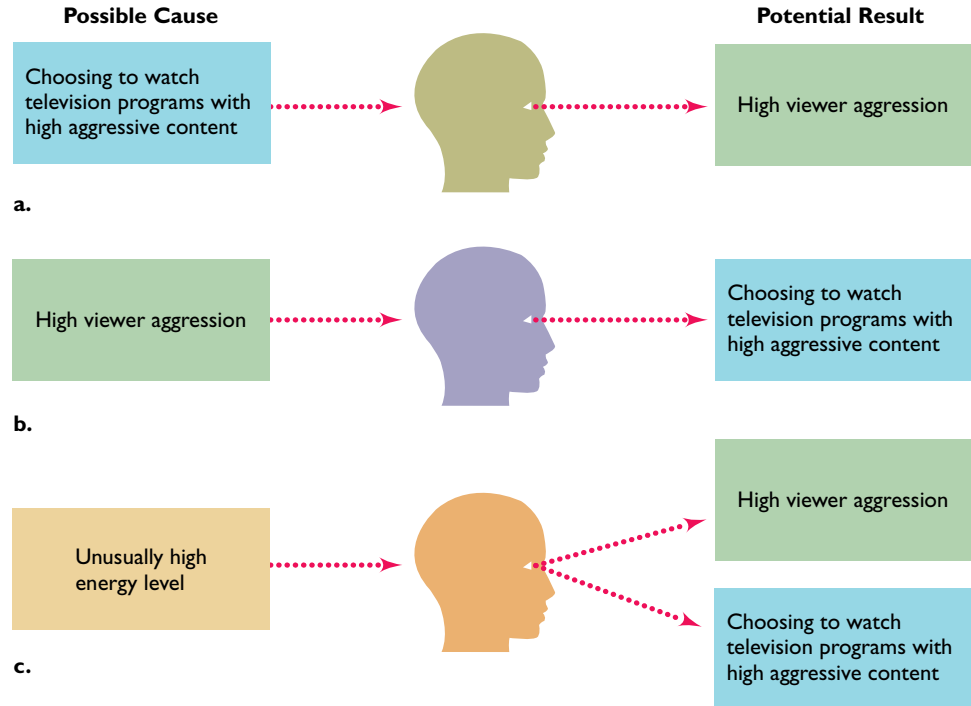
Possible Cause

Potential Result

Choosing to watch television programs with high aggressive content

High viewer aggression

a.

High viewer aggression

Choosing to watch television programs with high aggressive content

b.

Unusually high energy level

High viewer aggression

Choosing to watch television programs with high aggressive content

c.